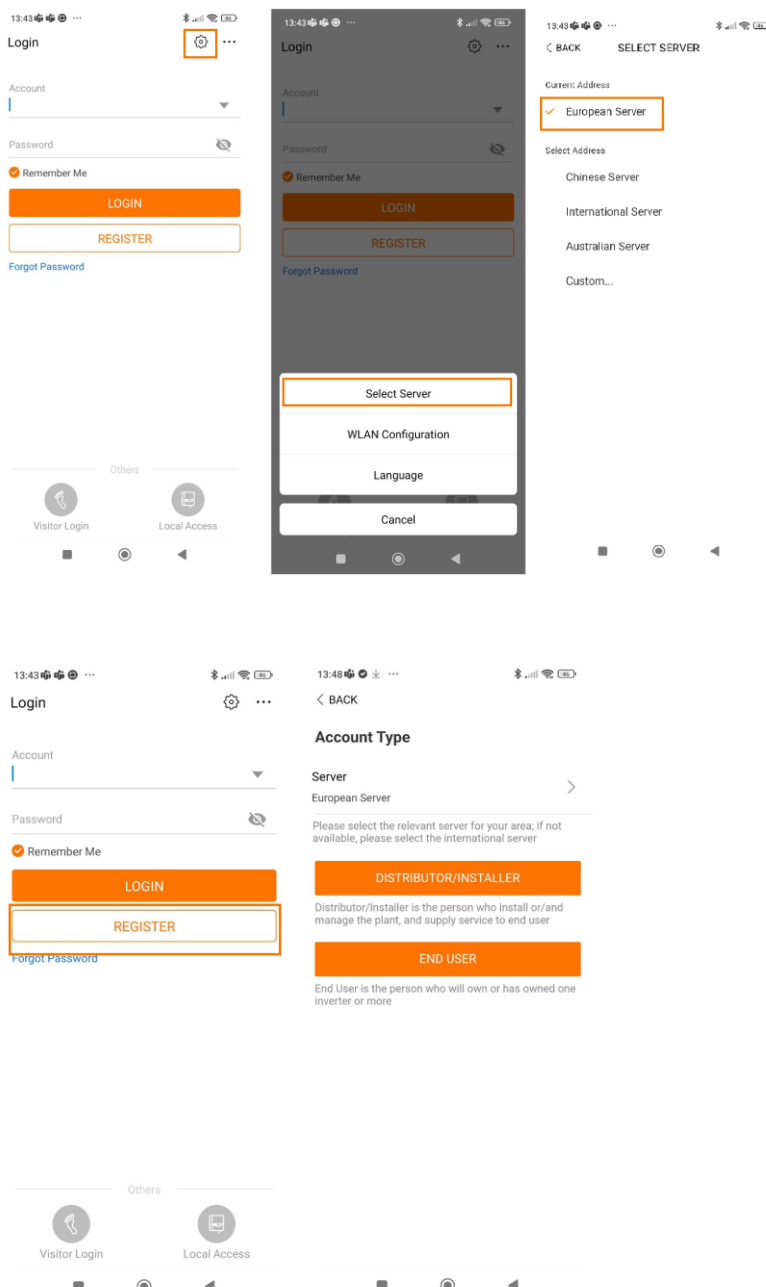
13:43 ···

Login

Account

Password

Remember Me

LOGIN

REGISTER

Forgot Password

Others

Visitor Login

Local Access

13:43 ···

Login

Account

Password

Remember Me

LOGIN

REGISTER

Forgot Password

Select Server

WLAN Configuration

Language

Cancel

13:43 ···

< BACK SELECT SERVER

Current Address

European Server

Select Address

Chinese Server

International Server

Australian Server

Custom...

13:43 ···

Login

Account

Password

Remember Me

LOGIN

REGISTER

Forgot Password

Others

Visitor Login

Local Access

13:48 ···

< BACK

Account Type

Server

European Server

Please select the relevant server for your area; if not available, please select the international server

DISTRIBUTOR/INSTALLER

Distributor/Installer is the person who install or/and manage the plant, and supply service to end user

END USER

End User is the person who will own or has owned one inverter or more